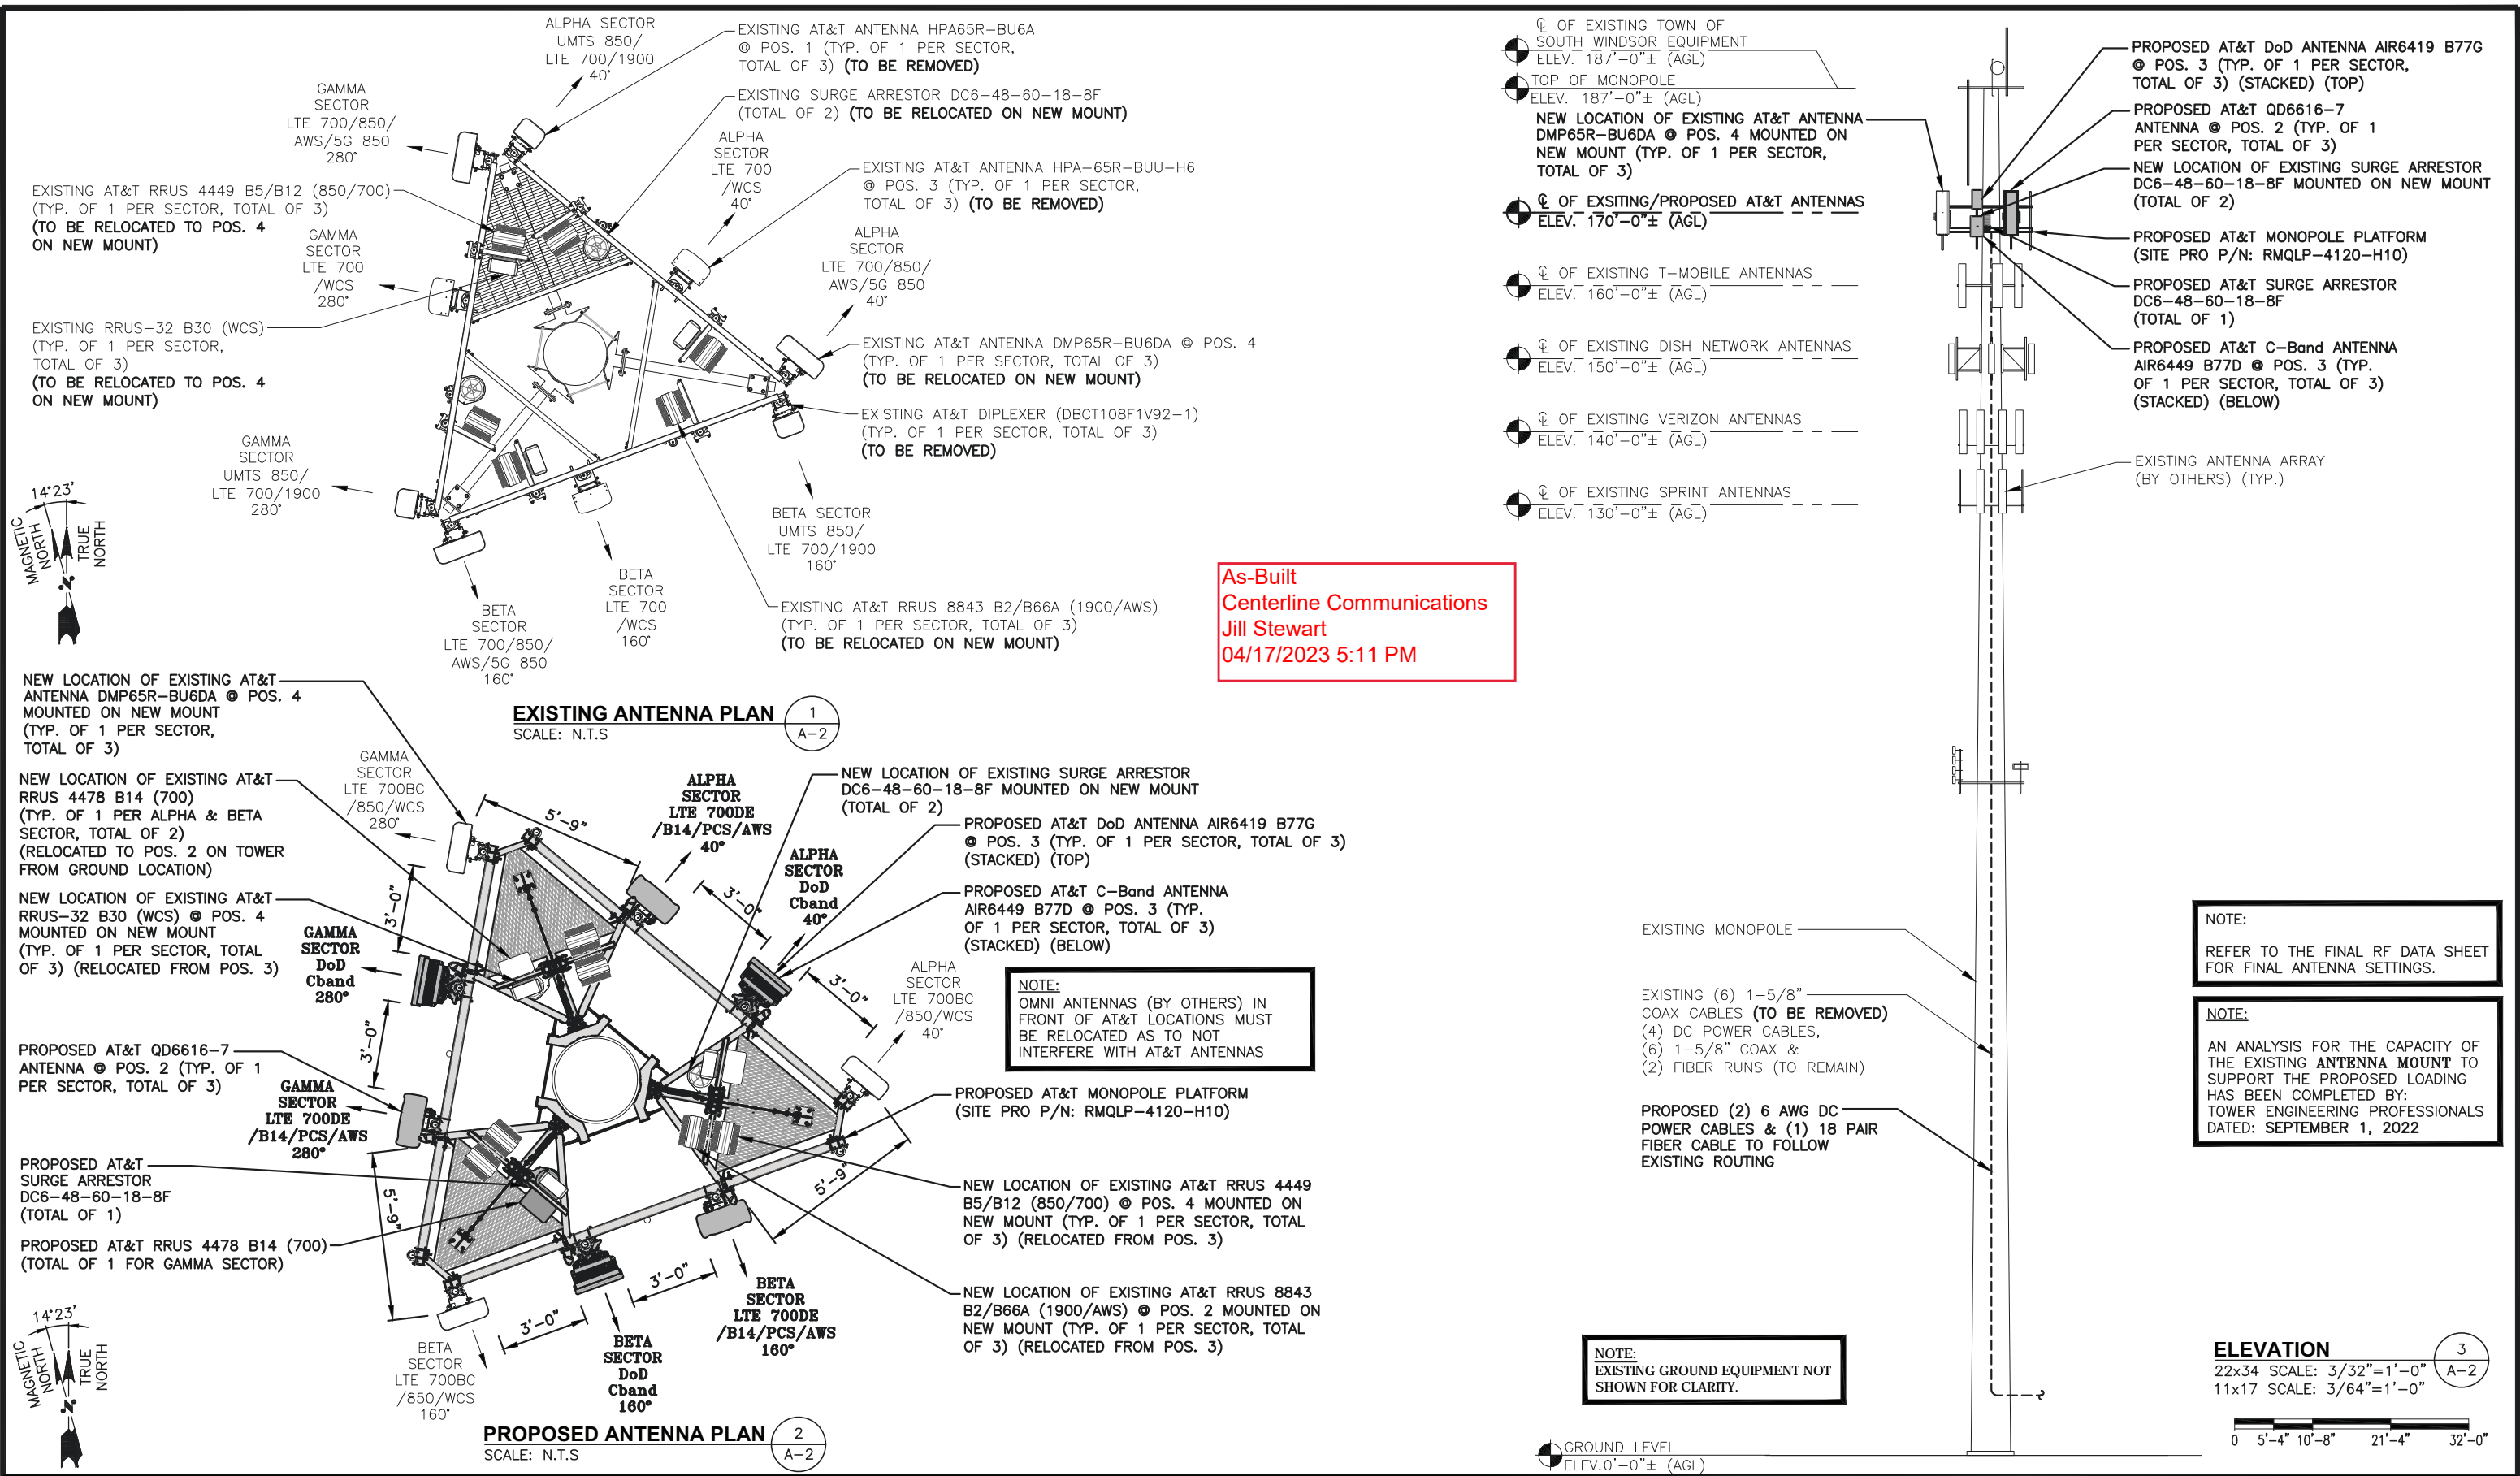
ALPHA SECTOR
UMTS 850/
LTE 700/1900
40°

EXISTING AT&T ANTENNA HPA65R–BU6A @ POS. 1 (TYP. OF 1 PER SECTOR, TOTAL OF 3) (TO BE REMOVED)

GAMMA SECTOR
LTE 700/850/
AWS/5G 850
280°

EXISTING SURGE ARRESTOR DC6–48–60–18–8F (TOTAL OF 2) (TO BE RELOCATED ON NEW MOUNT)

ALPHA SECTOR
LTE 700
/WCS
40°

EXISTING AT&T RRUS 4449 B5/B12 (850/700) (TYP. OF 1 PER SECTOR, TOTAL OF 3) (TO BE RELOCATED TO POS. 4 ON NEW MOUNT)

EXISTING AT&T ANTENNA HPA–65R–BUU–H6 @ POS. 3 (TYP. OF 1 PER SECTOR, TOTAL OF 3) (TO BE REMOVED)

GAMMA SECTOR
LTE 700
/WCS
280°

ALPHA SECTOR
LTE 700/850/
AWS/5G 850
40°

EXISTING RRUS–32 B30 (WCS) (TYP. OF 1 PER SECTOR, TOTAL OF 3) (TO BE RELOCATED TO POS. 4 ON NEW MOUNT)

EXISTING AT&T ANTENNA DMP65R–BU6DA @ POS. 4 (TYP. OF 1 PER SECTOR, TOTAL OF 3) (TO BE RELOCATED ON NEW MOUNT)

EXISTING AT&T DIPLEXER (DBCT108F1V92–1) (TYP. OF 1 PER SECTOR, TOTAL OF 3) (TO BE REMOVED)

GAMMA SECTOR
UMTS 850/
LTE 700/1900
280°

14°23'
MAGNETIC NORTH
TRUE NORTH

BETA SECTOR
UMTS 850/
LTE 700/1900
160°

BETA SECTOR
LTE 700
/WCS
160°

BETA SECTOR
LTE 700/850/
AWS/5G 850
160°

EXISTING AT&T RRUS 8843 B2/B66A (1900/AWS) (TYP. OF 1 PER SECTOR, TOTAL OF 3) (TO BE RELOCATED ON NEW MOUNT)

As-Built
Centerline Communications
Jill Stewart
04/17/2023 5:11 PM

EXISTING ANTENNA PLAN 1 A–2
SCALE: N.T.S

NEW LOCATION OF EXISTING AT&T ANTENNA DMP65R–BU6DA @ POS. 4 MOUNTED ON NEW MOUNT (TYP. OF 1 PER SECTOR, TOTAL OF 3)

GAMMA SECTOR
LTE 700BC
/850/WCS
280°

NEW LOCATION OF EXISTING AT&T RRUS 4478 B14 (700) (TYP. OF 1 PER ALPHA & BETA SECTOR, TOTAL OF 2) (RELOCATED TO POS. 2 ON TOWER FROM GROUND LOCATION)

ALPHA SECTOR
LTE 700DE
/B14/PCS/AWS
40°

NEW LOCATION OF EXISTING SURGE ARRESTOR DC6–48–60–18–8F MOUNTED ON NEW MOUNT (TOTAL OF 2)

5'–9"

PROPOSED AT&T DoD ANTENNA AIR6419 B77G @ POS. 3 (TYP. OF 1 PER SECTOR, TOTAL OF 3) (STACKED) (TOP)

ALPHA SECTOR
DoD
Cband
40°

3'–0"

NEW LOCATION OF EXISTING AT&T RRUS–32 B30 (WCS) @ POS. 4 MOUNTED ON NEW MOUNT (TYP. OF 1 PER SECTOR, TOTAL OF 3) (RELOCATED FROM POS. 3)

PROPOSED AT&T C–Band ANTENNA AIR6449 B77D @ POS. 3 (TYP. OF 1 PER SECTOR, TOTAL OF 3) (STACKED) (BELOW)

GAMMA SECTOR
DoD
Cband
280°

3'–0"

ALPHA SECTOR
LTE 700BC
/850/WCS
40°

NOTE:
OMNI ANTENNAS (BY OTHERS) IN FRONT OF AT&T LOCATIONS MUST BE RELOCATED AS TO NOT INTERFERE WITH AT&T ANTENNAS

3'–0"

PROPOSED AT&T QD6616–7 ANTENNA @ POS. 2 (TYP. OF 1 PER SECTOR, TOTAL OF 3)

GAMMA SECTOR
LTE 700DE
/B14/PCS/AWS
280°

PROPOSED AT&T MONOPOLE PLATFORM (SITE PRO P/N: RMQLP–4120–H10)

PROPOSED AT&T SURGE ARRESTOR DC6–48–60–18–8F (TOTAL OF 1)

5'–9"

NEW LOCATION OF EXISTING AT&T RRUS 4449 B5/B12 (850/700) @ POS. 4 MOUNTED ON NEW MOUNT (TYP. OF 1 PER SECTOR, TOTAL OF 3) (RELOCATED FROM POS. 3)

PROPOSED AT&T RRUS 4478 B14 (700) (TOTAL OF 1 FOR GAMMA SECTOR)

3'–0"

BETA SECTOR
LTE 700DE
/B14/PCS/AWS
160°

NEW LOCATION OF EXISTING AT&T RRUS 8843 B2/B66A (1900/AWS) @ POS. 2 MOUNTED ON NEW MOUNT (TYP. OF 1 PER SECTOR, TOTAL OF 3) (RELOCATED FROM POS. 3)

14°23'
MAGNETIC NORTH
TRUE NORTH

3'–0"

BETA SECTOR
LTE 700BC
/850/WCS
160°

BETA SECTOR
DoD
Cband
160°

PROPOSED ANTENNA PLAN 2 A–2
SCALE: N.T.S

℄ OF EXISTING TOWN OF SOUTH WINDSOR EQUIPMENT
ELEV. 187'–0"± (AGL)

TOP OF MONOPOLE
ELEV. 187'–0"± (AGL)

NEW LOCATION OF EXISTING AT&T ANTENNA DMP65R–BU6DA @ POS. 4 MOUNTED ON NEW MOUNT (TYP. OF 1 PER SECTOR, TOTAL OF 3)

℄ OF EXSITING/PROPOSED AT&T ANTENNAS
ELEV. 170'–0"± (AGL)

℄ OF EXISTING T–MOBILE ANTENNAS
ELEV. 160'–0"± (AGL)

℄ OF EXISTING DISH NETWORK ANTENNAS
ELEV. 150'–0"± (AGL)

℄ OF EXISTING VERIZON ANTENNAS
ELEV. 140'–0"± (AGL)

℄ OF EXISTING SPRINT ANTENNAS
ELEV. 130'–0"± (AGL)

PROPOSED AT&T DoD ANTENNA AIR6419 B77G @ POS. 3 (TYP. OF 1 PER SECTOR, TOTAL OF 3) (STACKED) (TOP)

PROPOSED AT&T QD6616–7 ANTENNA @ POS. 2 (TYP. OF 1 PER SECTOR, TOTAL OF 3)

NEW LOCATION OF EXISTING SURGE ARRESTOR DC6–48–60–18–8F MOUNTED ON NEW MOUNT (TOTAL OF 2)

PROPOSED AT&T MONOPOLE PLATFORM (SITE PRO P/N: RMQLP–4120–H10)

PROPOSED AT&T SURGE ARRESTOR DC6–48–60–18–8F (TOTAL OF 1)

PROPOSED AT&T C–Band ANTENNA AIR6449 B77D @ POS. 3 (TYP. OF 1 PER SECTOR, TOTAL OF 3) (STACKED) (BELOW)

EXISTING ANTENNA ARRAY (BY OTHERS) (TYP.)

EXISTING MONOPOLE

EXISTING (6) 1–5/8" COAX CABLES (TO BE REMOVED) (4) DC POWER CABLES, (6) 1–5/8" COAX & (2) FIBER RUNS (TO REMAIN)

PROPOSED (2) 6 AWG DC POWER CABLES & (1) 18 PAIR FIBER CABLE TO FOLLOW EXISTING ROUTING

NOTE:
REFER TO THE FINAL RF DATA SHEET FOR FINAL ANTENNA SETTINGS.

NOTE:
AN ANALYSIS FOR THE CAPACITY OF THE EXISTING ANTENNA MOUNT TO SUPPORT THE PROPOSED LOADING HAS BEEN COMPLETED BY: TOWER ENGINEERING PROFESSIONALS DATED: SEPTEMBER 1, 2022

NOTE:
EXISTING GROUND EQUIPMENT NOT SHOWN FOR CLARITY.

ELEVATION 3 A–2
22x34 SCALE: 3/32"=1'–0"
11x17 SCALE: 3/64"=1'–0"

0 5'–4" 10'–8" 21'–4" 32'–0"

GROUND LEVEL
ELEV.0'–0"± (AGL)